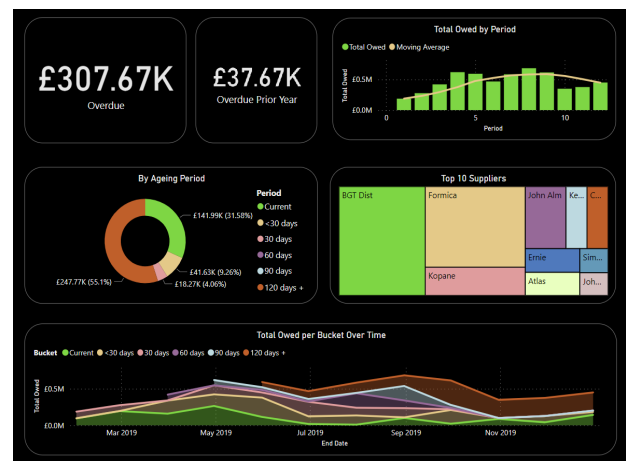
£307.67K
Overdue

£37.67K
Overdue Prior Year

Total Owed by Period
Total Owed Moving Average
£0.5M
£0.0M
Total Owed
0
5
10
Period

By Ageing Period
£141.99K (31.58%)
£41.63K (9.26%)
£18.27K (4.06%)
£247.77K (55.1%)
Period
Current
<30 days
30 days
60 days
90 days
120 days +

Top 10 Suppliers
BGT Dist
Formica
John Alm
Ke...
C...
Kopane
Ernie
Sim...
Atlas
Joh...

Total Owed per Bucket Over Time
Bucket Current <30 days 30 days 60 days 90 days 120 days +
£0.5M
£0.0M
Total Owed
Mar 2019
May 2019
Jul 2019
Sep 2019
Nov 2019
End Date